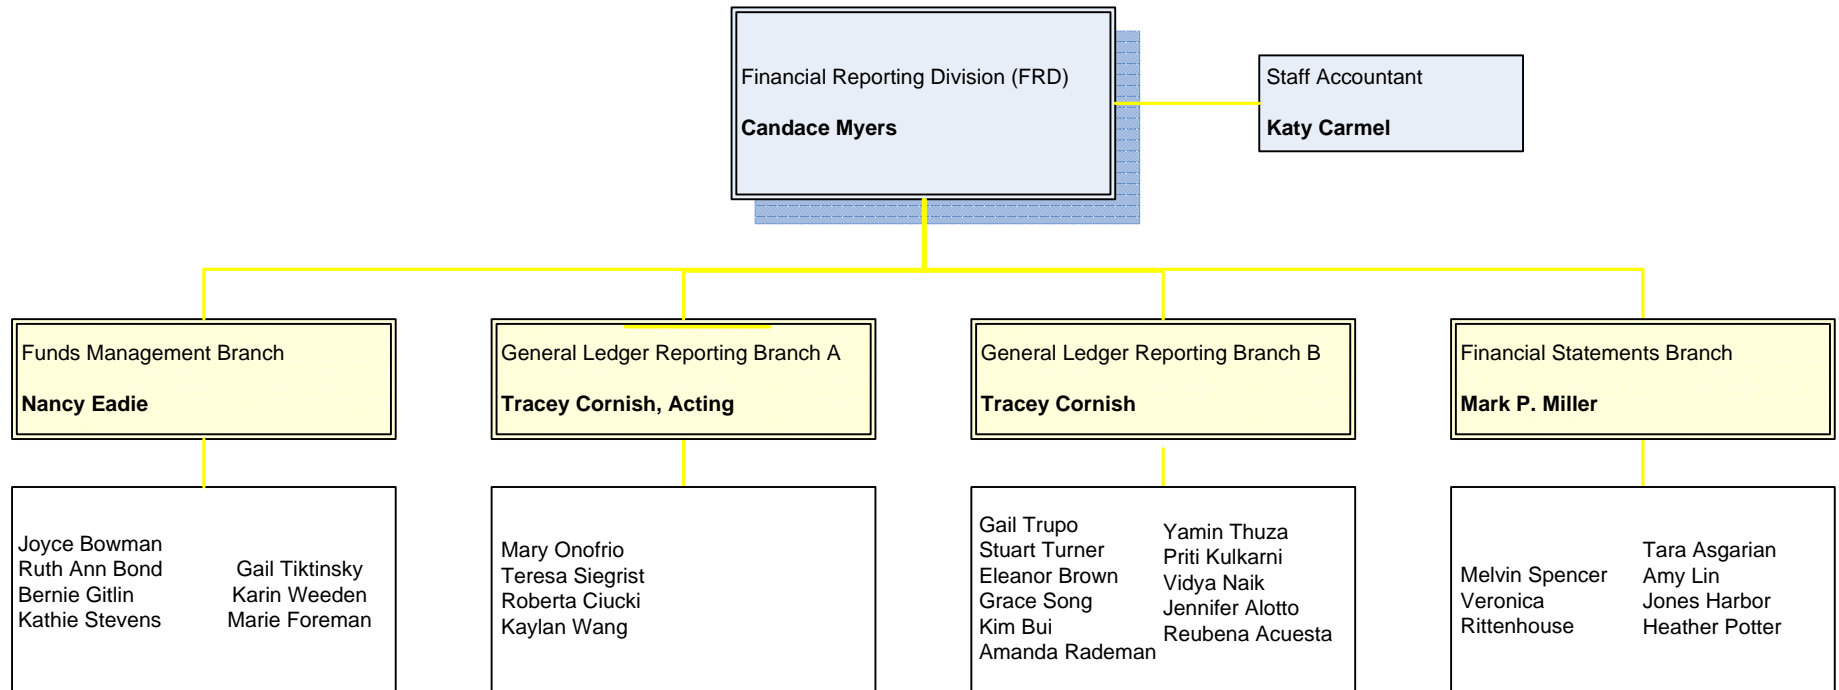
Financial Reporting Division (FRD)

**Candace Myers**

Staff Accountant

**Katy Carmel**

Funds Management Branch

**Nancy Eadie**

General Ledger Reporting Branch A

**Tracey Cornish, Acting**

General Ledger Reporting Branch B

**Tracey Cornish**

Financial Statements Branch

**Mark P. Miller**

Joyce Bowman
Ruth Ann Bond
Bernie Gitlin
Kathie Stevens

Gail Tiktinsky
Karin Weeden
Marie Foreman

Mary Onofrio
Teresa Siegrist
Roberta Ciucki
Kaylan Wang

Gail Trupo
Stuart Turner
Eleanor Brown
Grace Song
Kim Bui
Amanda Rademan

Yamin Thuza
Priti Kulkarni
Vidya Naik
Jennifer Alotto
Reubena Acuesta

Melvin Spencer
Veronica Rittenhouse

Tara Asgarian
Amy Lin
Jones Harbor
Heather Potter